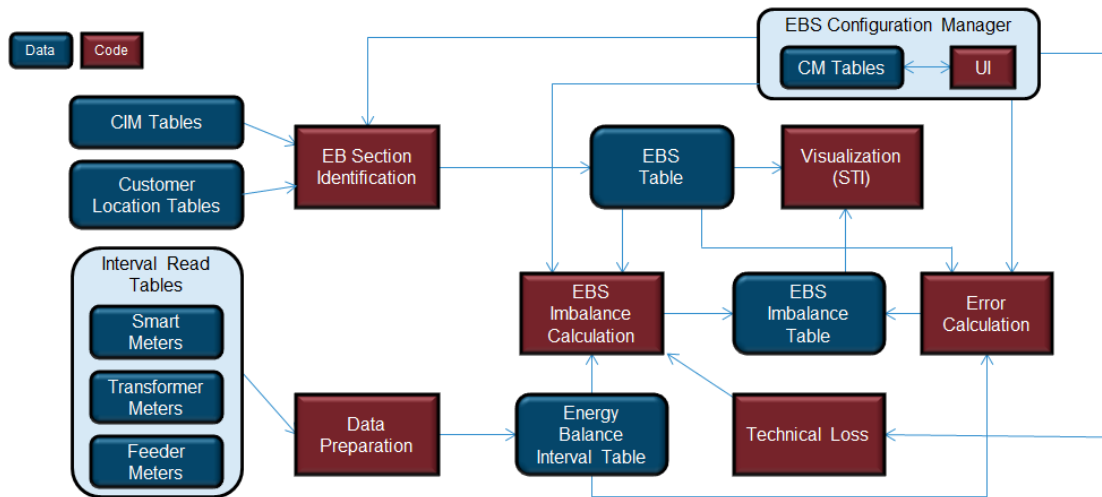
Data

Code

EBS Configuration Manager

CM Tables

UI

CIM Tables

Customer Location Tables

EB Section Identification

EBS Table

Visualization (STI)

Interval Read Tables

Smart Meters

Transformer Meters

Feeder Meters

EBS Imbalance Calculation

EBS Imbalance Table

Error Calculation

Data Preparation

Energy Balance Interval Table

Technical Loss